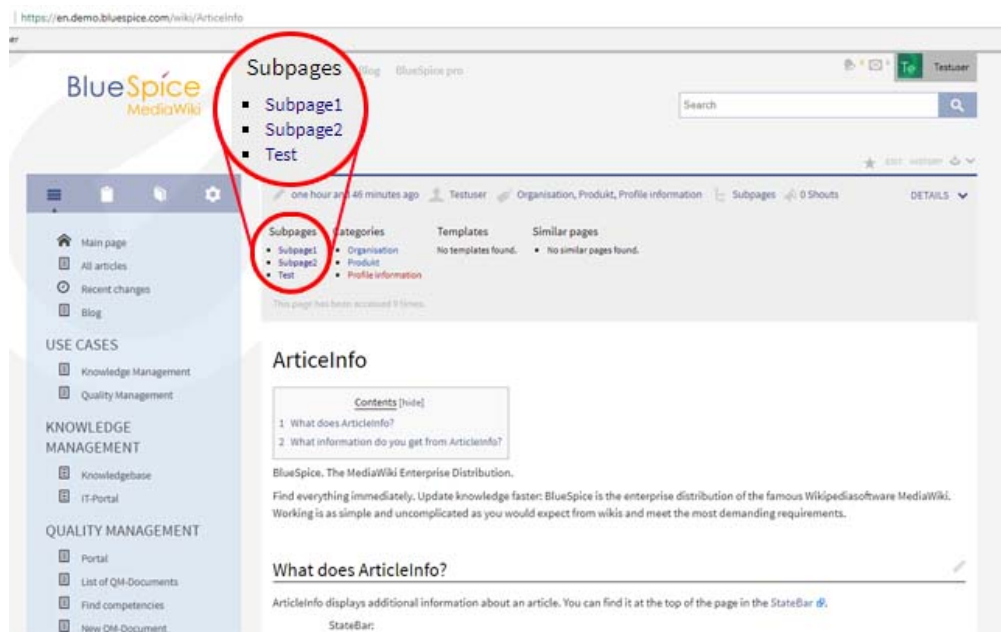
https://en.demo.bluespice.com/wiki/ArticleInfo

BlueSpice MediaWiki

Subpages
- Subpage1
- Subpage2
- Test

Blog BlueSpice pro

Search

Te Testuser

EDIT HISTORY

Main page
All articles
Recent changes
Blog

USE CASES
Knowledge Management
Quality Management

KNOWLEDGE MANAGEMENT
Knowledgebase
IT-Portal

QUALITY MANAGEMENT
Portal
List of QM-Documents
Find competencies
New QM-Document

one hour and 46 minutes ago Testuser Organisation, Produkt, Profile information Subpages 0 Shouts DETAILS

Subpages
- Subpage1
- Subpage2
- Test

Categories
- Organisation
- Produkt
- Profile information

Templates
No templates found.

Similar pages
- No similar pages found.

This page has been accessed 9 times.

ArticleInfo

Contents [hide]
1 What does ArticleInfo?
2 What information do you get from ArticleInfo?

BlueSpice. The MediaWiki Enterprise Distribution.

Find everything immediately. Update knowledge faster: BlueSpice is the enterprise distribution of the famous Wikipediasoftware MediaWiki. Working is as simple and uncomplicated as you would expect from wikis and meet the most demanding requirements.

What does ArticleInfo?

ArticleInfo displays additional information about an article. You can find it at the top of the page in the StateBar.

StateBar: